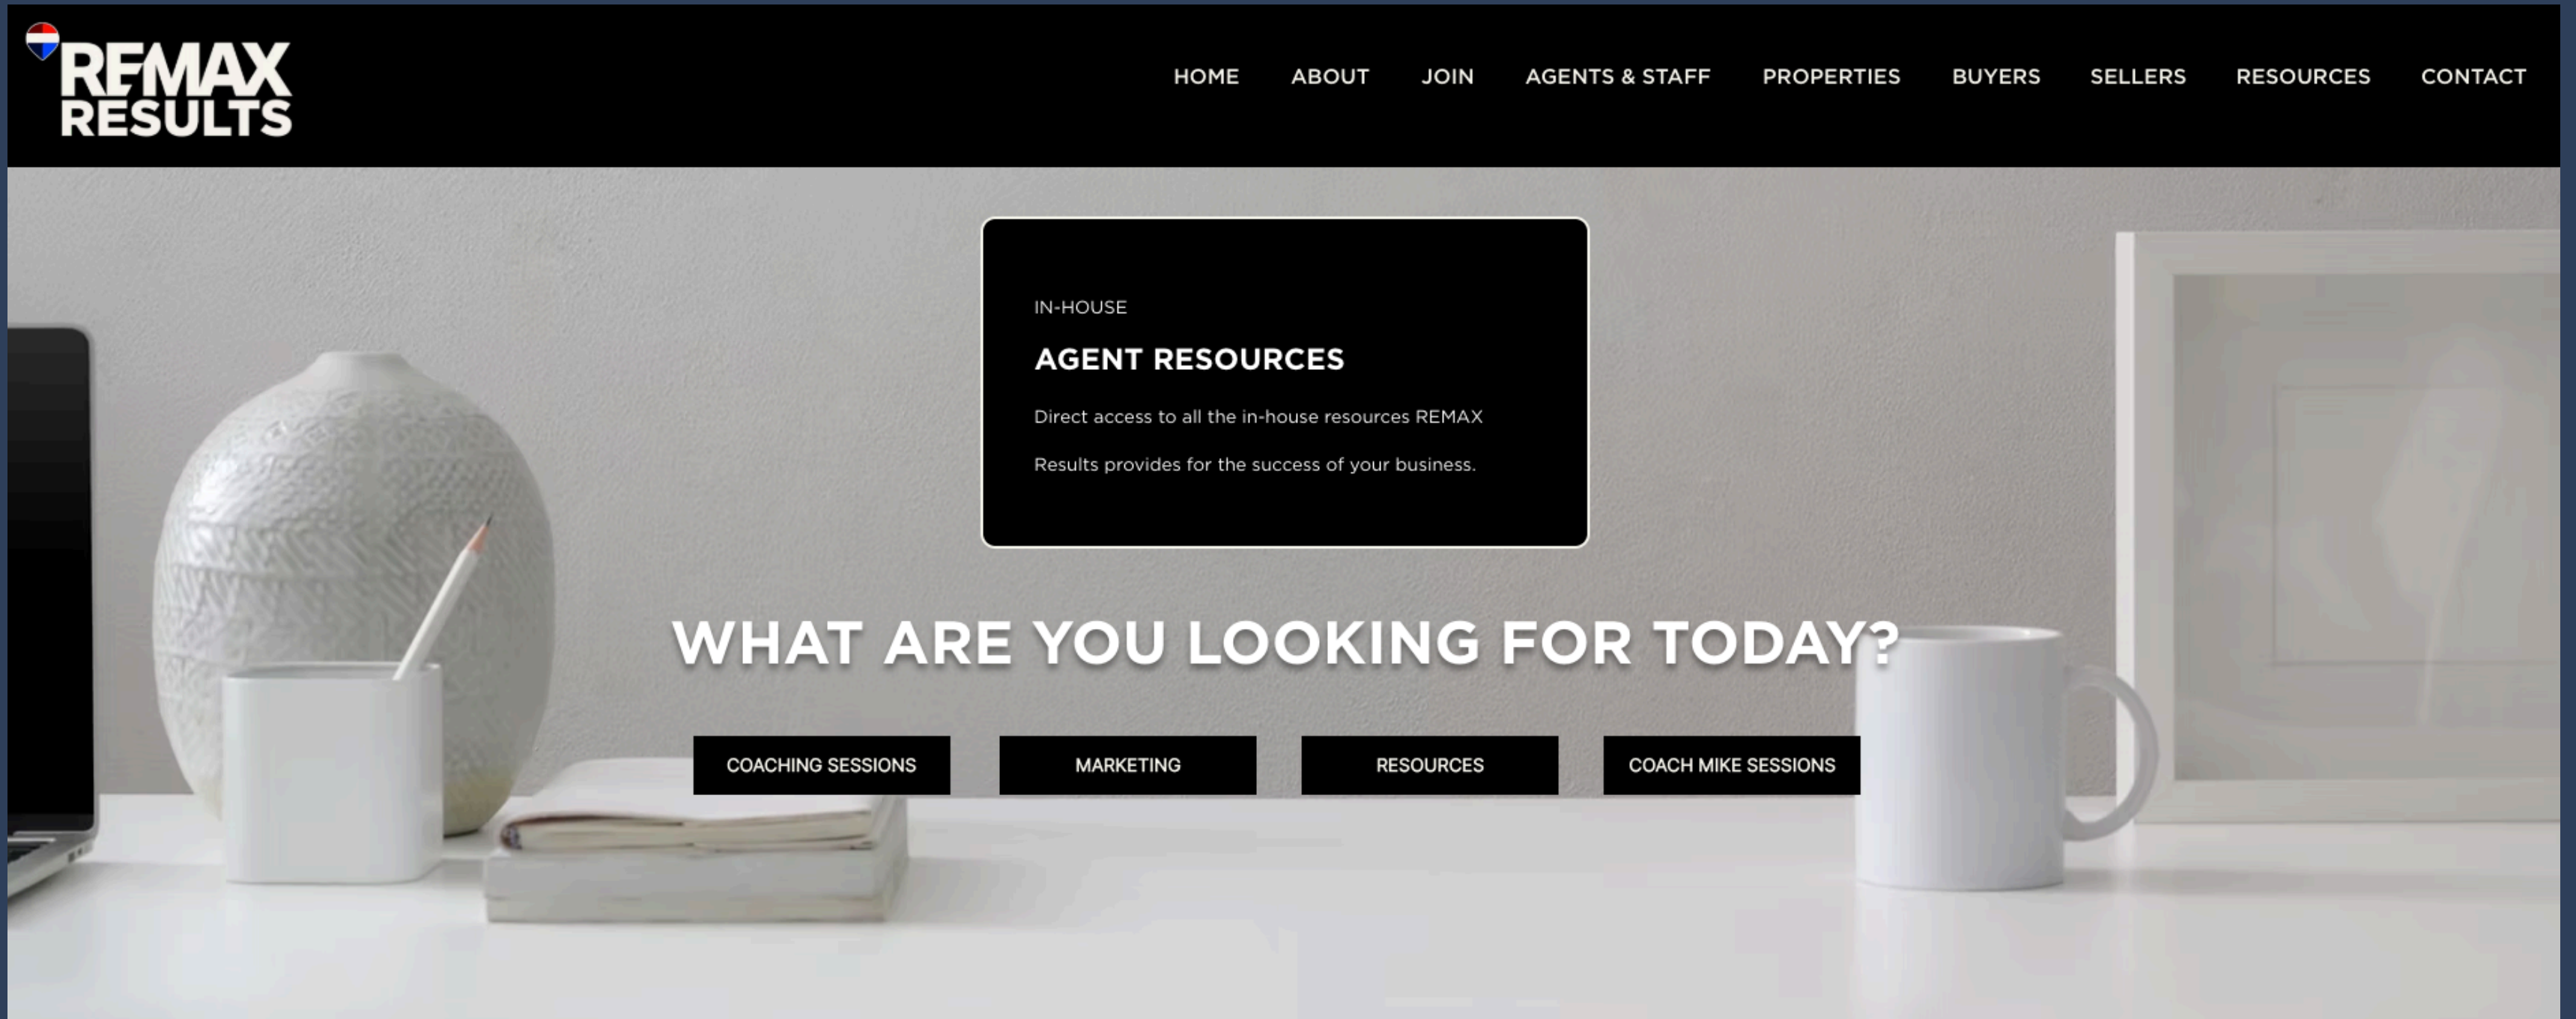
REMAX RESULTS

HOME ABOUT JOIN AGENTS & STAFF PROPERTIES BUYERS SELLERS RESOURCES CONTACT

IN-HOUSE

AGENT RESOURCES

Direct access to all the in-house resources REMAX Results provides for the success of your business.

WHAT ARE YOU LOOKING FOR TODAY?

COACHING SESSIONS MARKETING RESOURCES COACH MIKE SESSIONS